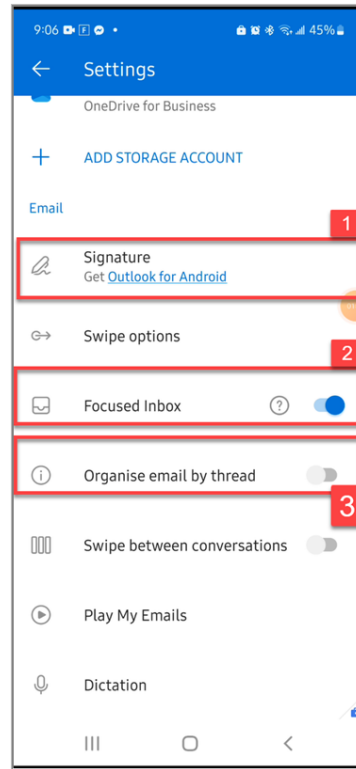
9:06 45%

Settings

OneDrive for Business

ADD STORAGE ACCOUNT

Email

1

Signature
Get Outlook for Android

Swipe options

2

Focused Inbox

Organise email by thread

3

Swipe between conversations

Play My Emails

Dictation